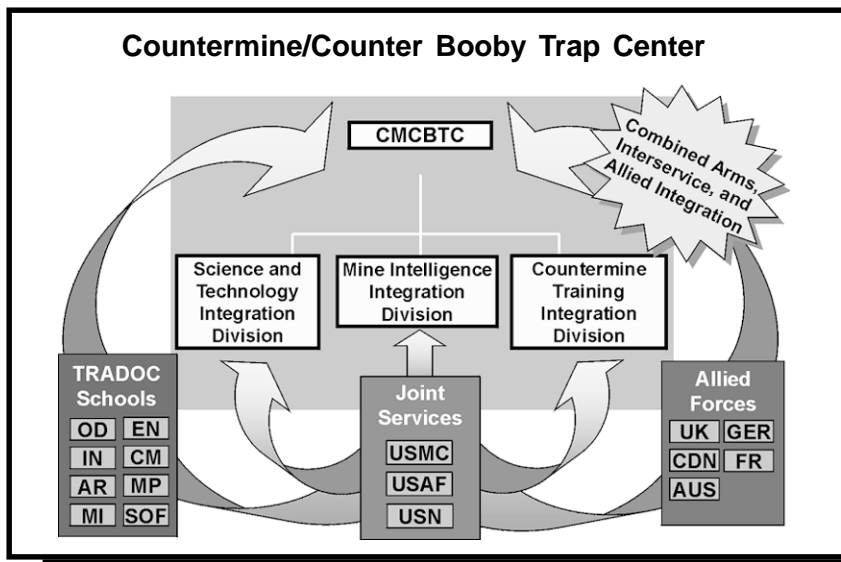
Countermine/Counter Booby Trap Center

CMCBTC

Combined Arms, Interservice, and Allied Integration

Science and Technology Integration Division

Mine Intelligence Integration Division

Countermine Training Integration Division

TRADOC Schools

| OD | EN |
|---|---|
| IN | CM |
| AR | MP |
| MI | SOF |

Joint Services

USMC

USAF

USN

Allied Forces

| UK | GER |
|---|---|
| CDN | FR |
| AUS | |